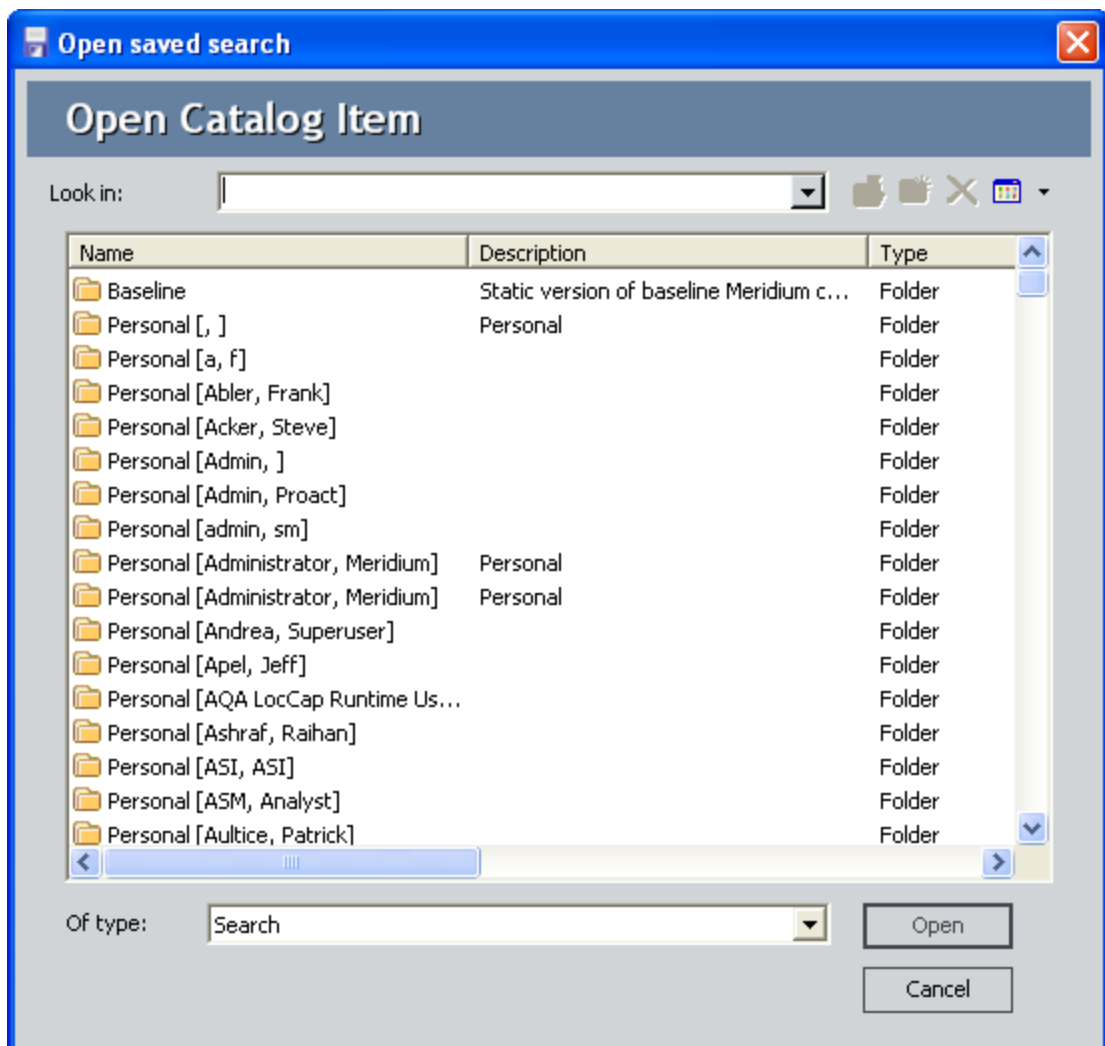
Open saved search

Open Catalog Item

Look in:

| Name | Description | Type |
|---|---|---|
| Baseline | Static version of baseline Meridium c... | Folder |
| Personal [, ] | Personal | Folder |
| Personal [a, f] | | Folder |
| Personal [Abler, Frank] | | Folder |
| Personal [Acker, Steve] | | Folder |
| Personal [Admin, ] | | Folder |
| Personal [Admin, Proact] | | Folder |
| Personal [admin, sm] | | Folder |
| Personal [Administrator, Meridium] | Personal | Folder |
| Personal [Administrator, Meridium] | Personal | Folder |
| Personal [Andrea, Superuser] | | Folder |
| Personal [Apel, Jeff] | | Folder |
| Personal [AQA LocCap Runtime Us... | | Folder |
| Personal [Ashraf, Raihan] | | Folder |
| Personal [ASI, ASI] | | Folder |
| Personal [ASM, Analyst] | | Folder |
| Personal [Aultice, Patrick] | | Folder |

Of type: Search

Open

Cancel